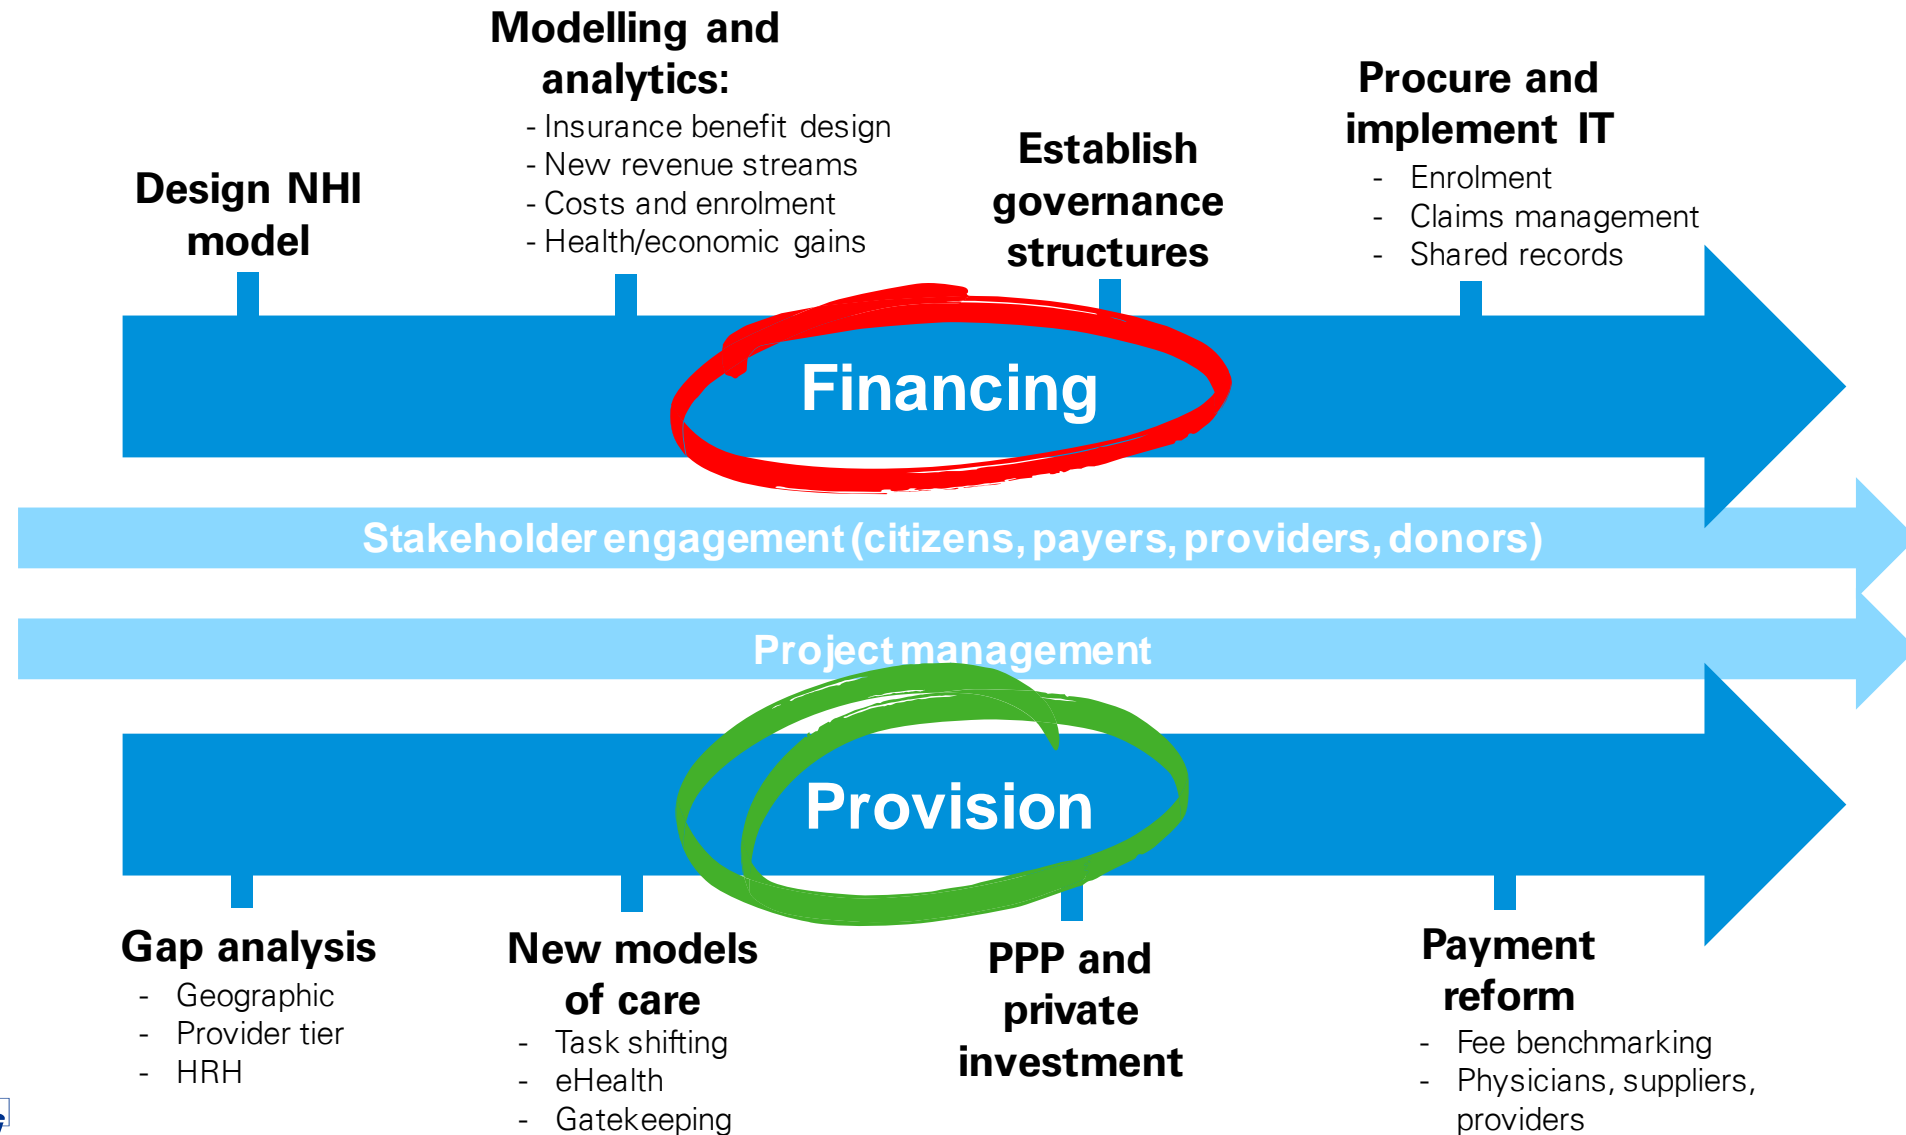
Design NHI model

Modelling and analytics:
- Insurance benefit design
- New revenue streams
- Costs and enrolment
- Health/economic gains

Establish governance structures

Procure and implement IT
- Enrolment
- Claims management
- Shared records

Financing

Stakeholder engagement (citizens, payers, providers, donors)

Project management

Provision

Gap analysis
- Geographic
- Provider tier
- HRH

New models of care
- Task shifting
- eHealth
- Gatekeeping

PPP and private investment

Payment reform
- Fee benchmarking
- Physicians, suppliers, providers